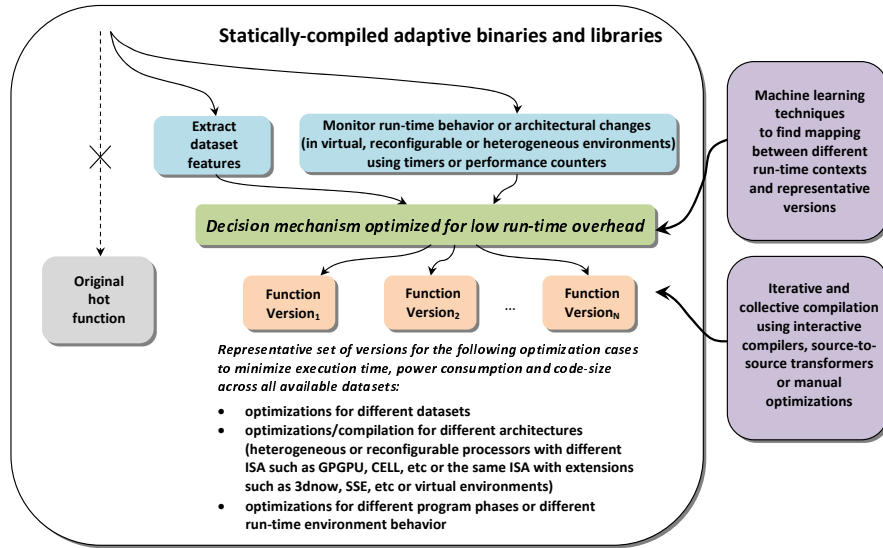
Statically-compiled adaptive binaries and libraries

Extract dataset features

Monitor run-time behavior or architectural changes (in virtual, reconfigurable or heterogeneous environments) using timers or performance counters

Machine learning techniques to find mapping between different run-time contexts and representative versions

Decision mechanism optimized for low run-time overhead

Original hot function

Function Version$_1$

Function Version$_2$

...

Function Version$_N$

Iterative and collective compilation using interactive compilers, source-to-source transformers or manual optimizations

Representative set of versions for the following optimization cases to minimize execution time, power consumption and code-size across all available datasets:

• optimizations for different datasets
• optimizations/compilation for different architectures (heterogeneous or reconfigurable processors with different ISA such as GPGPU, CELL, etc or the same ISA with extensions such as 3dnow, SSE, etc or virtual environments)
• optimizations for different program phases or different run-time environment behavior